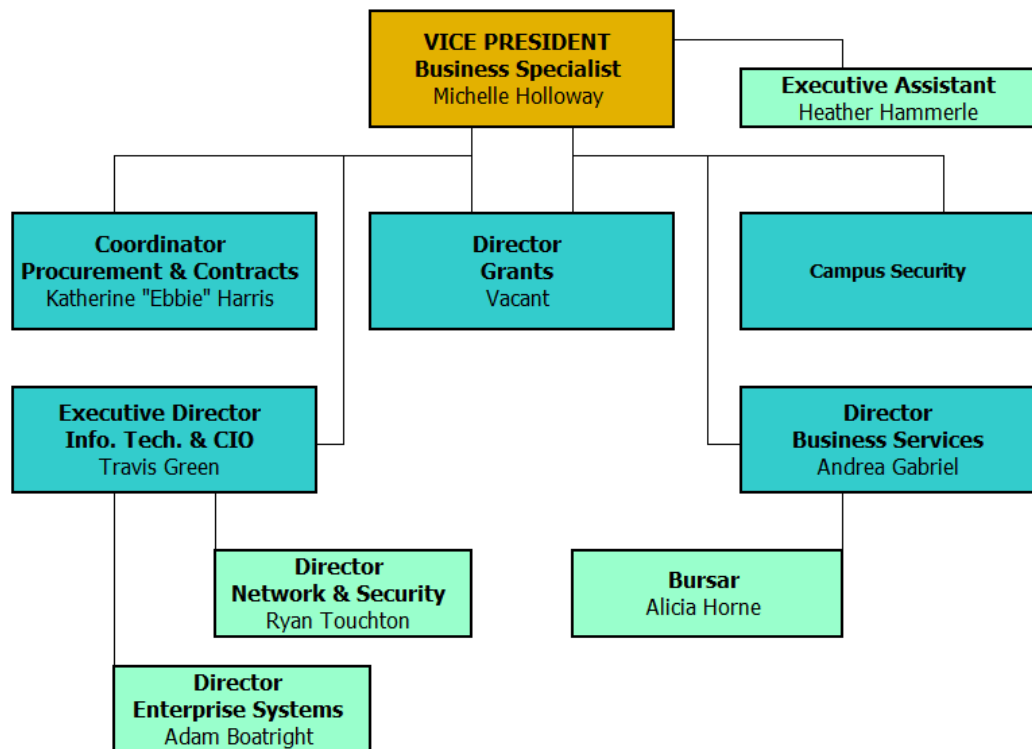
VICE PRESIDENT
Business Specialist
Michelle Holloway

Executive Assistant
Heather Hammerle

Coordinator
Procurement & Contracts
Katherine "Ebbie" Harris

Director
Grants
Vacant

Campus Security

Executive Director
Info. Tech. & CIO
Travis Green

Director
Business Services
Andrea Gabriel

Director
Network & Security
Ryan Touchton

Bursar
Alicia Horne

Director
Enterprise Systems
Adam Boatright